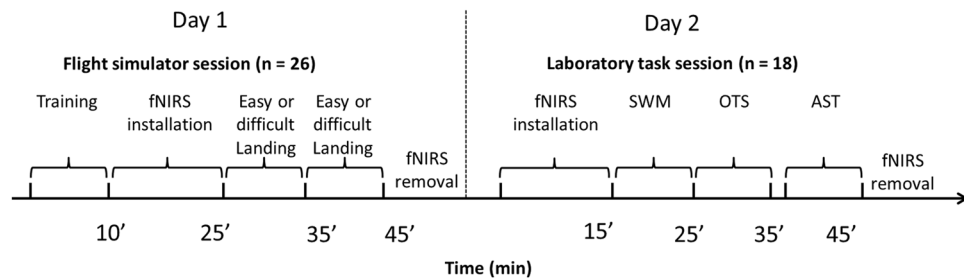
Day 1

Flight simulator session (n = 26)

Training

fNIRS installation

Easy or difficult Landing

Easy or difficult Landing

fNIRS removal

10'

25'

35'

45'

Day 2

Laboratory task session (n = 18)

fNIRS installation

SWM

OTS

AST

fNIRS removal

15'

25'

35'

45'

Time (min)